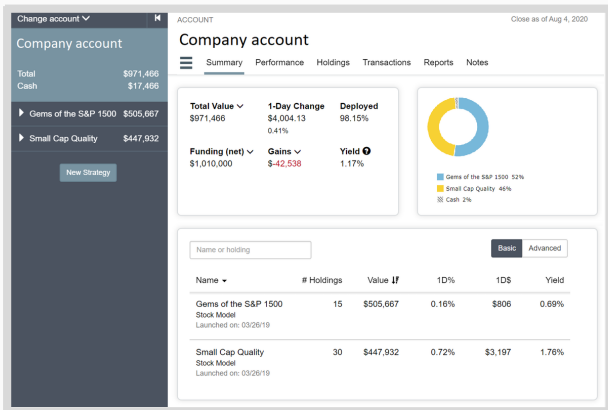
Change account

Company account

Total $971,466
Cash $17,466

Gems of the S&P 1500 $505,667

Small Cap Quality $447,932

New Strategy

ACCOUNT

Close as of Aug 4, 2020

Company account

Summary Performance Holdings Transactions Reports Notes

Total Value
$971,466

1-Day Change
$4,004.13
0.41%

Deployed
98.15%

Funding (net)
$1,010,000

Gains
$-42,538

Yield
1.17%

Gems of the S&P 1500 52%
Small Cap Quality 46%
Cash 2%

Name or holding

Basic Advanced

| Name | # Holdings | Value | 1D% | 1D$ | Yield |
|---|---|---|---|---|---|
| Gems of the S&P 1500 Stock Model Launched on: 03/26/19 | 15 | $505,667 | 0.16% | $806 | 0.69% |
| Small Cap Quality Stock Model Launched on: 03/26/19 | 30 | $447,932 | 0.72% | $3,197 | 1.76% |